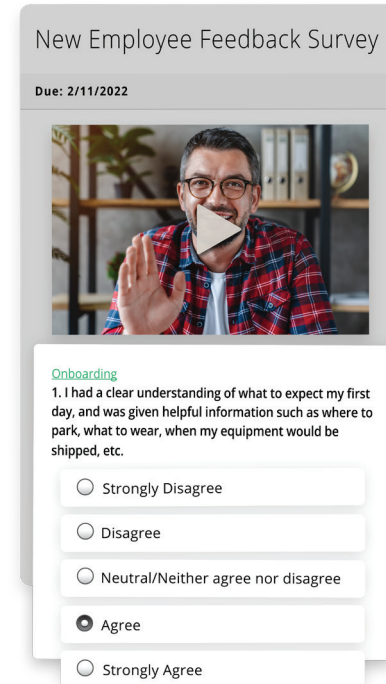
New Employee Feedback Survey

Due: 2/11/2022

Onboarding

1. I had a clear understanding of what to expect my first day, and was given helpful information such as where to park, what to wear, when my equipment would be shipped, etc.

Strongly Disagree

Disagree

Neutral/Neither agree nor disagree

Agree

Strongly Agree